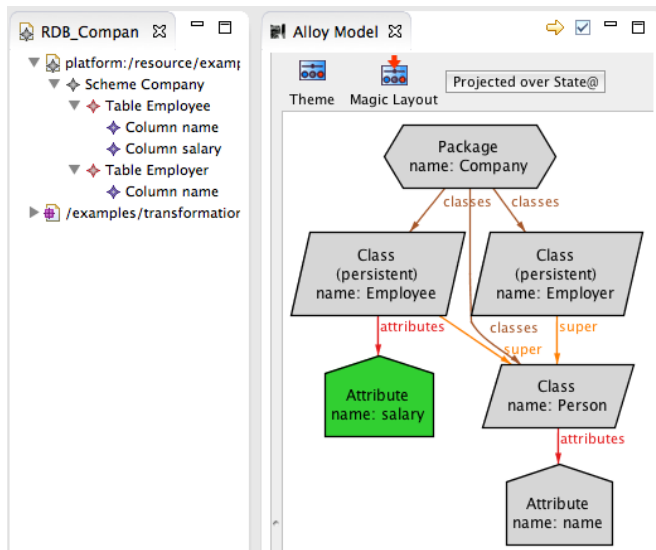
RDB_Compan

platform:/resource/examp
Scheme Company
Table Employee
Column name
Column salary
Table Employer
Column name
/examples/transformatio

Alloy Model

Theme
Magic Layout
Projected over State@

Package
name: Company

classes
classes

Class
(persistent)
name: Employee

Class
(persistent)
name: Employer

attributes
classes
super
super

Attribute
name: salary

Class
name: Person

attributes

Attribute
name: name